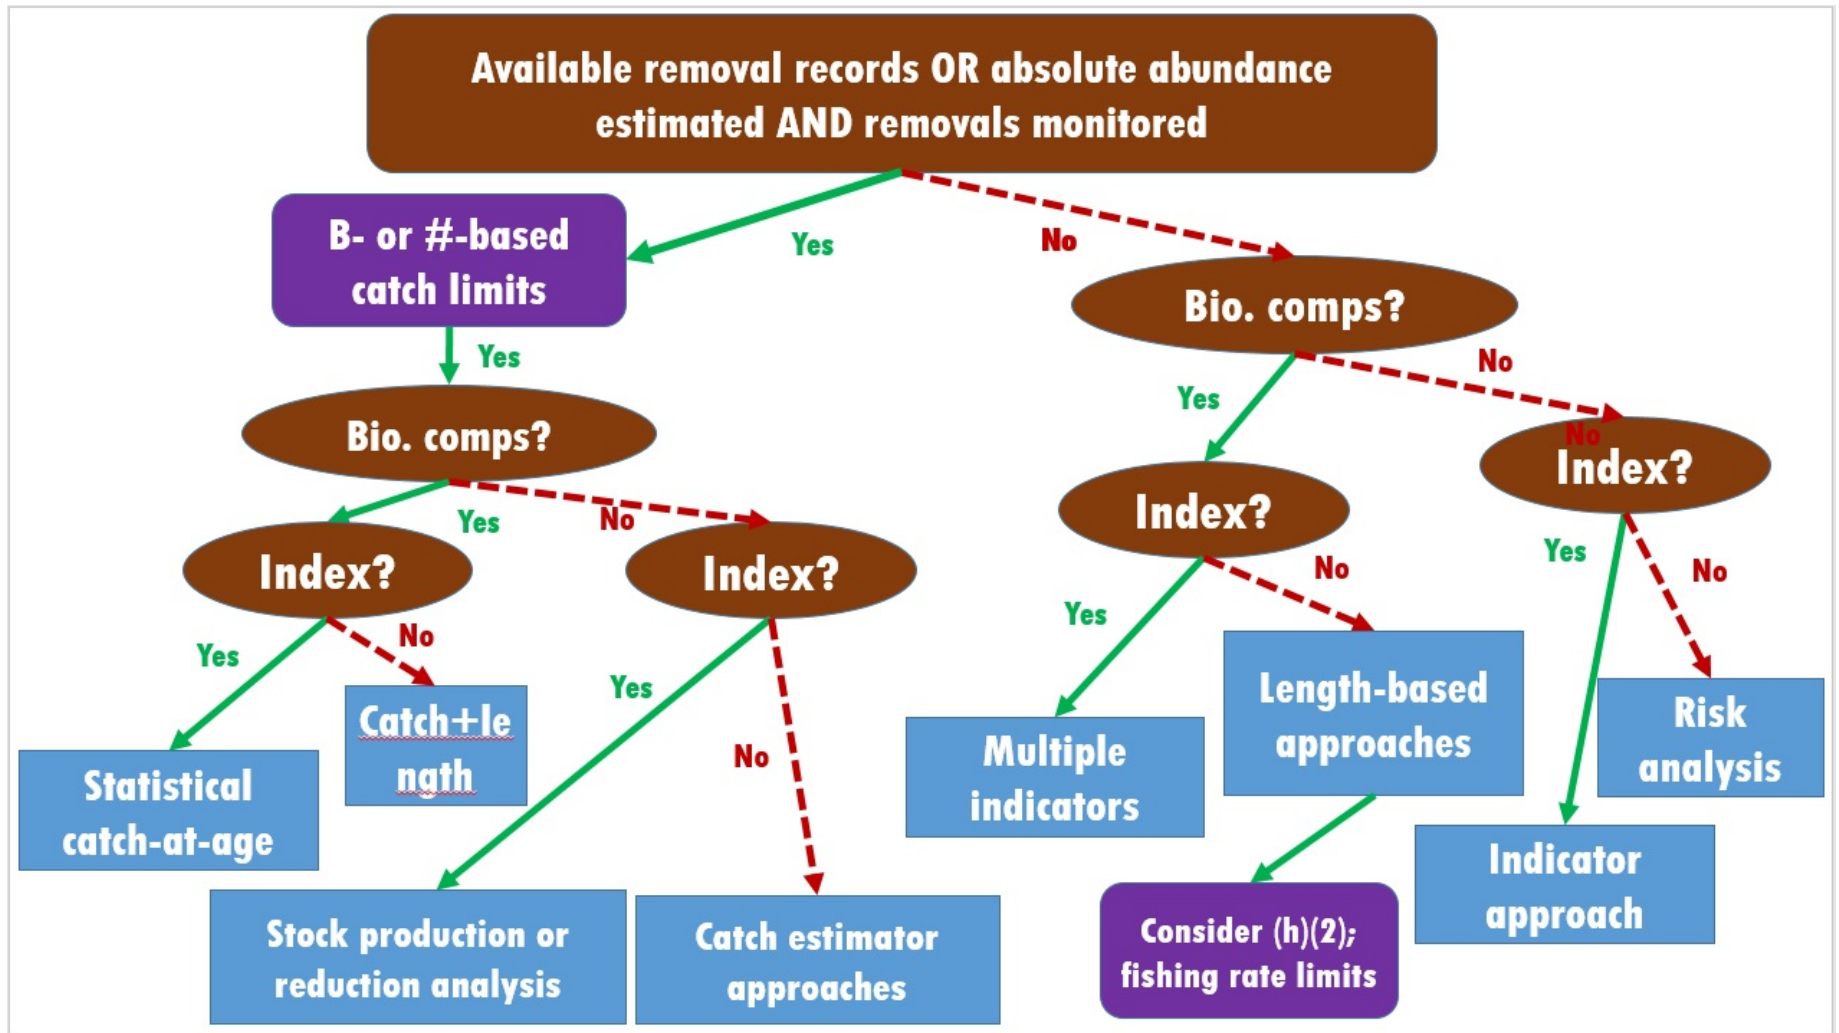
Available removal records OR absolute abundance estimated AND removals monitored

Yes

No

B- or #-based catch limits

Yes

Bio. comps?

Yes

No

Index?

Yes

No

Statistical catch-at-age

Catch+length

Index?

Yes

No

Stock production or reduction analysis

Catch estimator approaches

Bio. comps?

Yes

No

Index?

Yes

No

Multiple indicators

Length-based approaches

Consider (h)(2); fishing rate limits

No

Index?

Yes

No

Risk analysis

Indicator approach